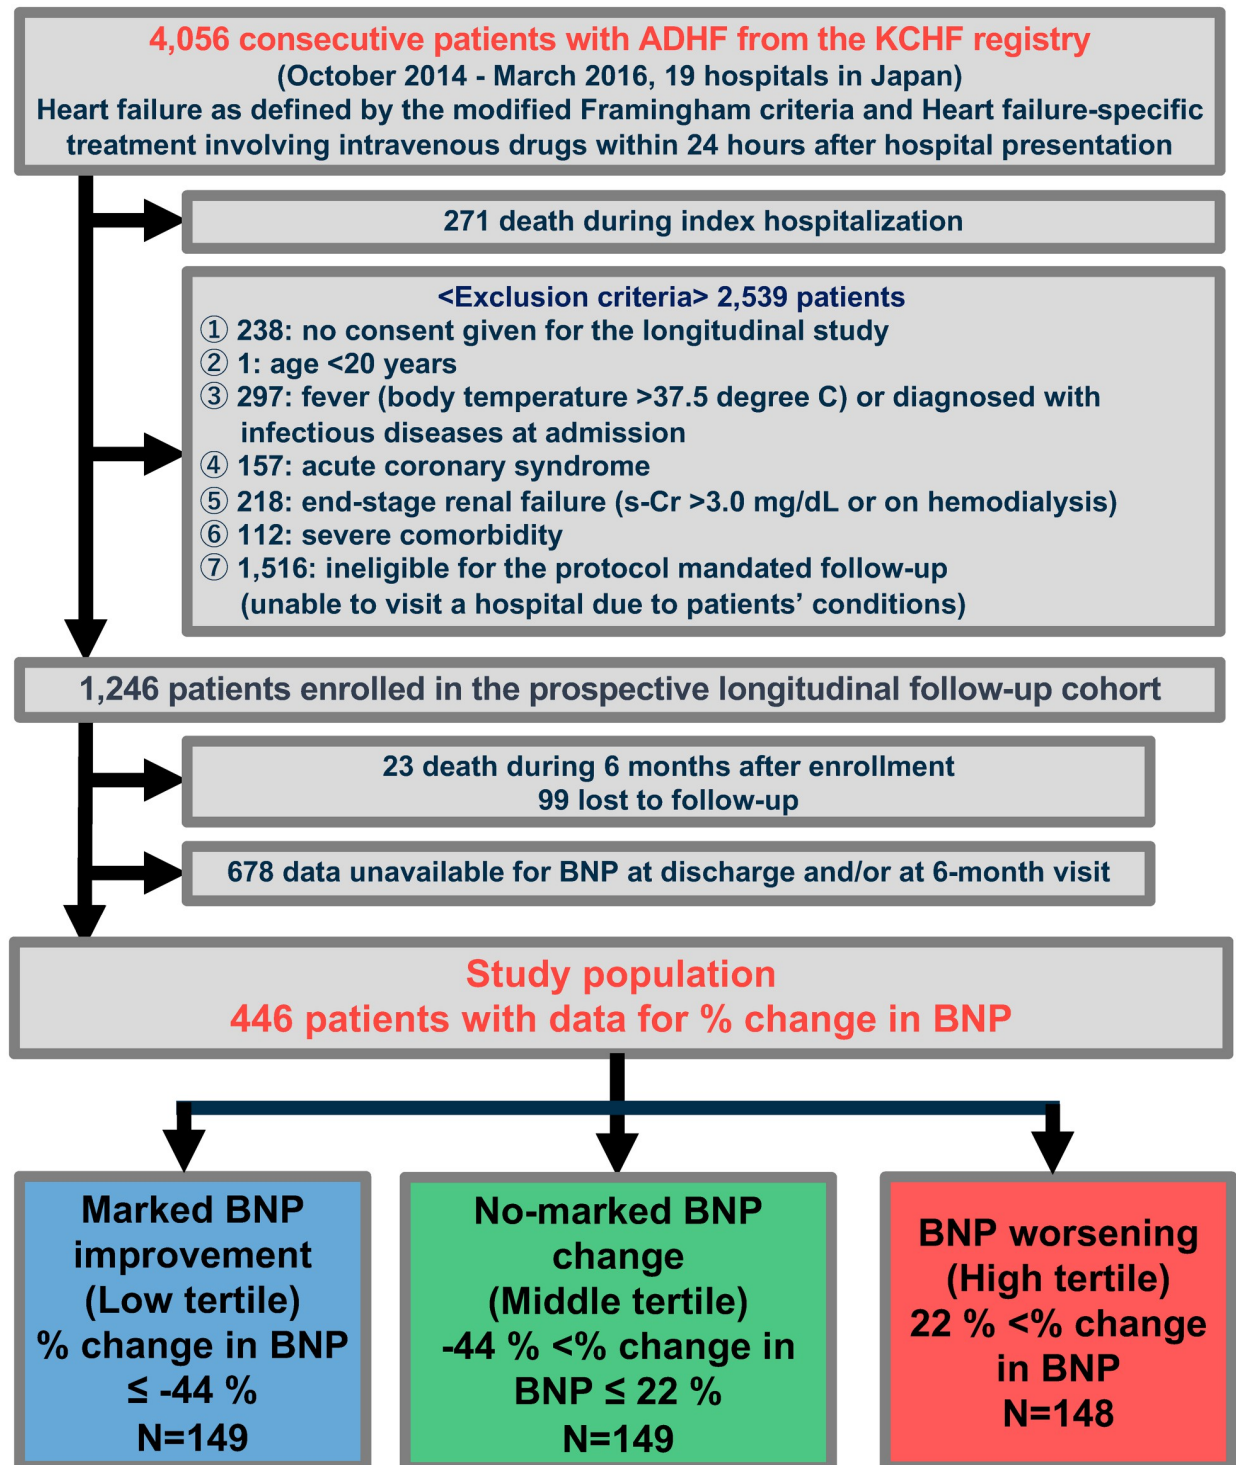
4,056 consecutive patients with ADHF from the KCHF registry
(October 2014 - March 2016, 19 hospitals in Japan)
Heart failure as defined by the modified Framingham criteria and Heart failure-specific treatment involving intravenous drugs within 24 hours after hospital presentation

271 death during index hospitalization

<Exclusion criteria> 2,539 patients
① 238: no consent given for the longitudinal study
② 1: age <20 years
③ 297: fever (body temperature >37.5 degree C) or diagnosed with infectious diseases at admission
④ 157: acute coronary syndrome
⑤ 218: end-stage renal failure (s-Cr >3.0 mg/dL or on hemodialysis)
⑥ 112: severe comorbidity
⑦ 1,516: ineligible for the protocol mandated follow-up (unable to visit a hospital due to patients' conditions)

1,246 patients enrolled in the prospective longitudinal follow-up cohort

23 death during 6 months after enrollment
99 lost to follow-up

678 data unavailable for BNP at discharge and/or at 6-month visit

Study population
446 patients with data for % change in BNP

Marked BNP improvement (Low tertile) % change in BNP ≤ -44 % N=149

No-marked BNP change (Middle tertile) -44 % <% change in BNP ≤ 22 % N=149

BNP worsening (High tertile) 22 % <% change in BNP N=148